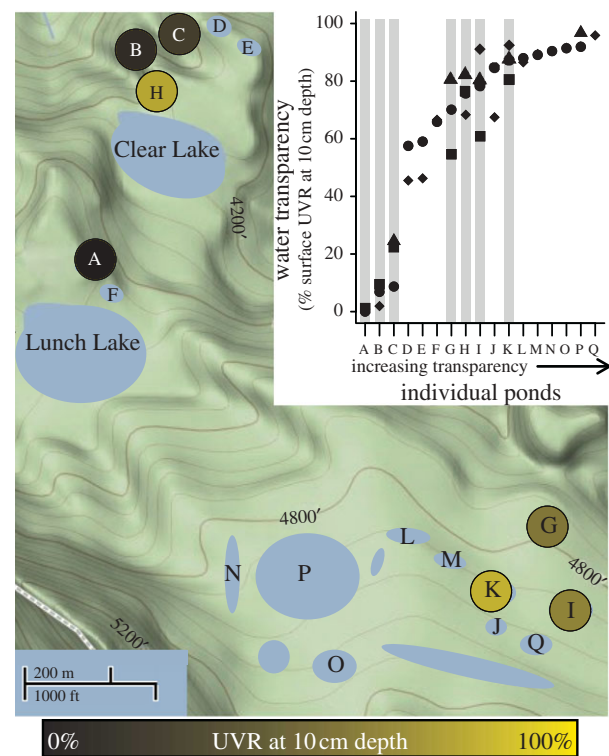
D
C
B
E
H
Clear Lake
4200′
A
F
Lunch Lake
water transparency
(% surface UVR at 10 cm depth)
100
80
60
40
20
0
A B C D E F G H I J K L M N O P Q
increasing transparency
individual ponds
4800′
L
M
G
N
P
K
4800′
I
J
Q
5200′
O
200 m
1000 ft
0%
UVR at 10 cm depth
100%